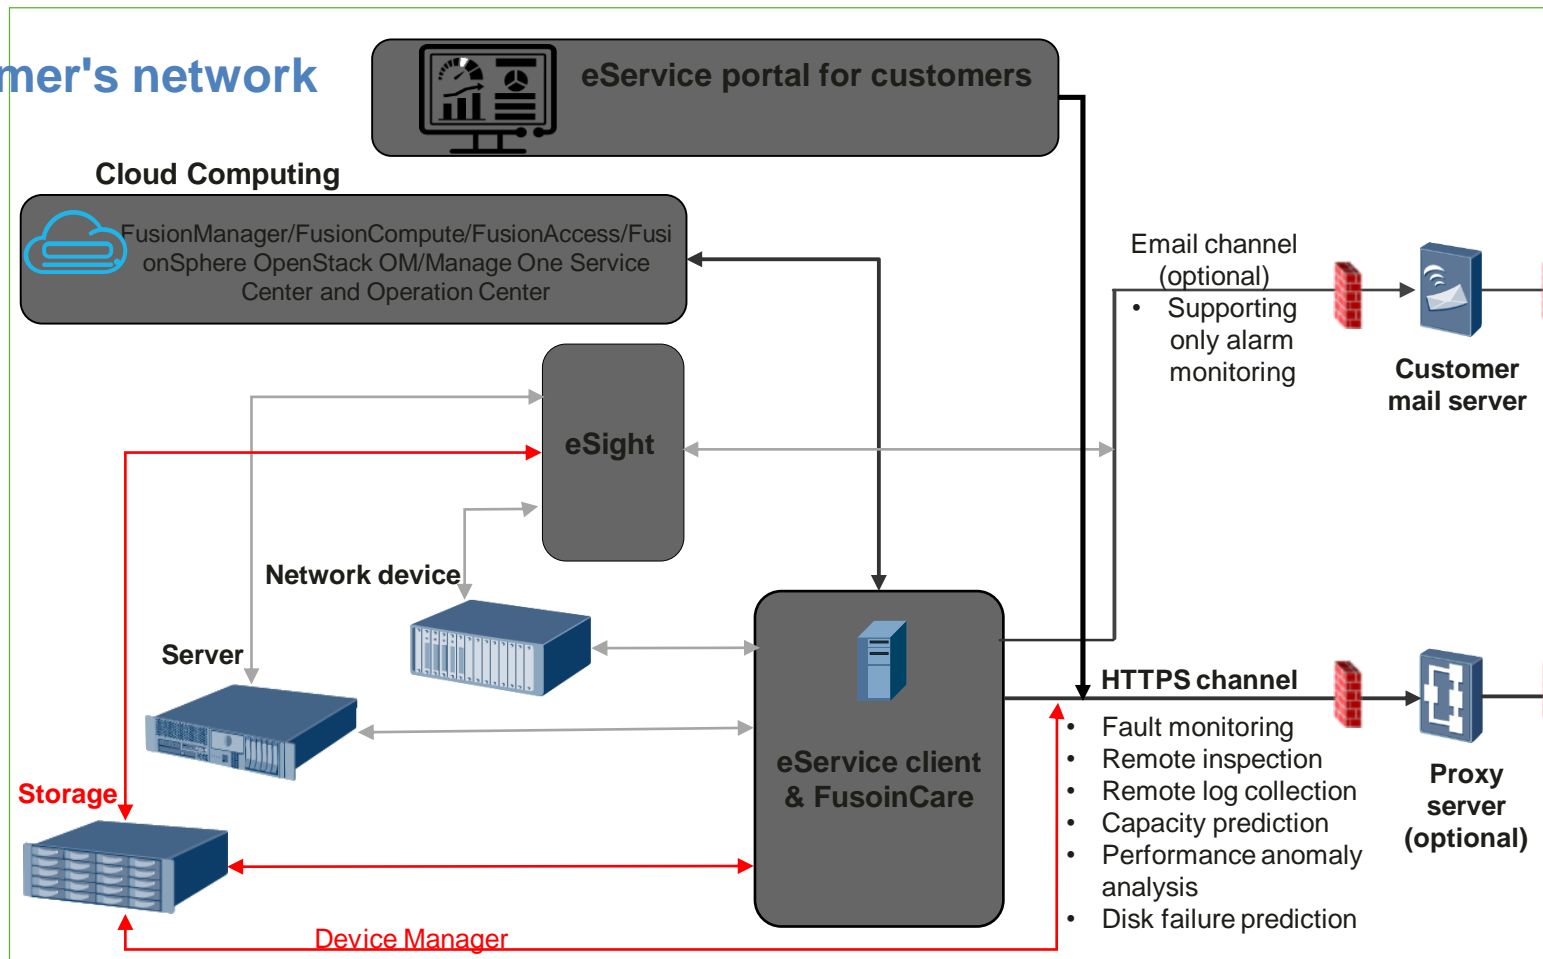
mer's network

eService portal for customers

Cloud Computing

FusionManager/FusionCompute/FusionAccess/FusionSphere OpenStack OM/Manage One Service Center and Operation Center

eSight

Email channel (optional)

• Supporting only alarm monitoring

Customer mail server

Network device

Server

eService client & FusoinCare

HTTPS channel

• Fault monitoring
• Remote inspection
• Remote log collection
• Capacity prediction
• Performance anomaly analysis
• Disk failure prediction

Proxy server (optional)

Storage

Device Manager